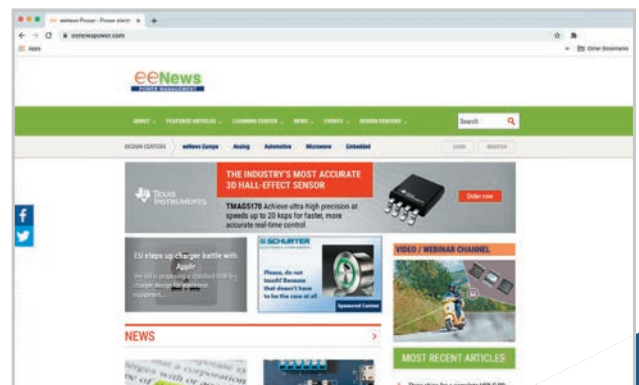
eeNews Power - Power electr ×

eenewspower.com

Apps

Other Bookmarks

eeNews
POWER MANAGEMENT

ABOUT FEATURED ARTICLES LEARNING CENTER NEWS EVENTS DESIGN CENTERS

Search

DESIGN CENTERS eeNews Europe Analog Automotive Microwave Embedded

LOGIN REGISTER

TEXAS INSTRUMENTS

THE INDUSTRY'S MOST ACCURATE 3D HALL-EFFECT SENSOR

TMAG5170 Achieve ultra-high precision at speeds up to 20 ksps for faster, more accurate real-time control

Order now

f

EU steps up charger battle with Apple

The EU is proposing a standard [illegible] charger design for electronic equipment...

SCHURTER

Please, do not touch! Because that doesn't have to be the case at all

Sponsored Content

VIDEO / WEBINAR CHANNEL

NEWS

MOST RECENT ARTICLES

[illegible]